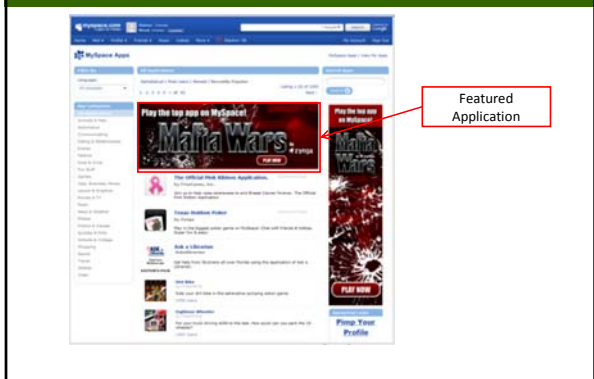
Featured Application

myspace.com

MySpace Apps

Play the top app on MySpace!

Mafia Wars

zynga

PLAY NOW

The Official Pink Ribbon Application.

Texas Hold'em Poker

Ask a Librarian

Play the top app on MySpace!

Mafia Wars

PLAY NOW

Pimp Your Profile